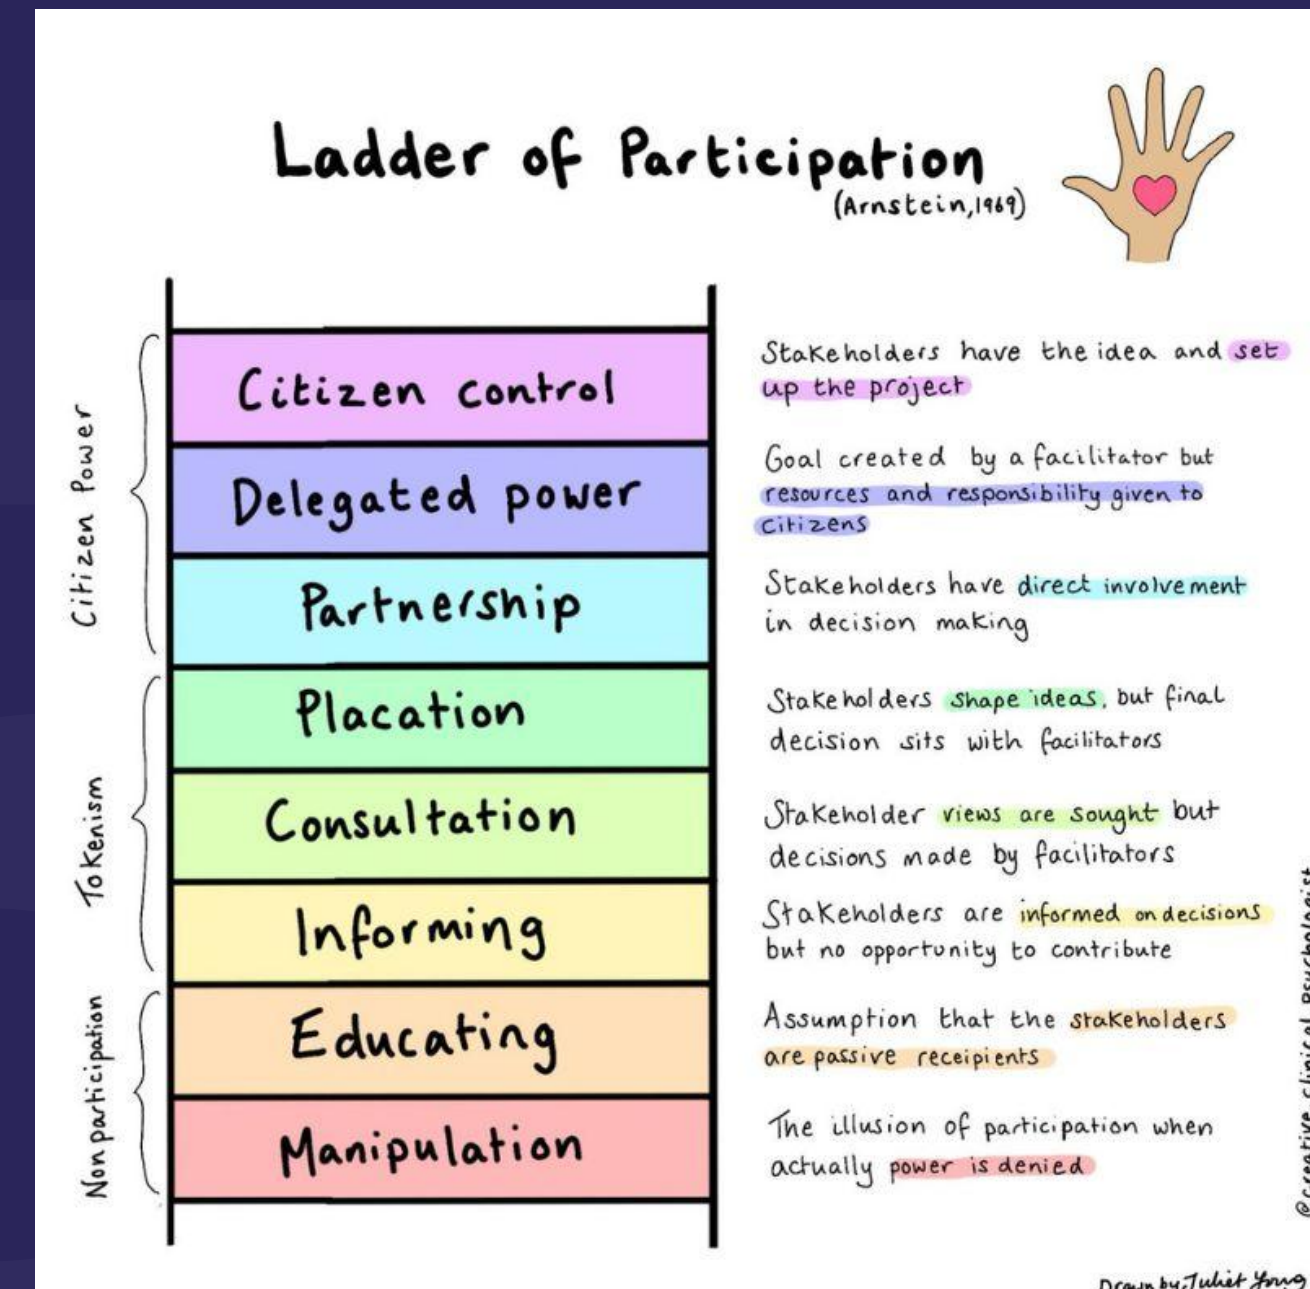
Ladder of Participation
(Arnstein, 1969)

Citizen Power
Tokenism
Non participation

Citizen control
Delegated power
Partnership
Placation
Consultation
Informing
Educating
Manipulation

Stakeholders have the idea and set up the project

Goal created by a facilitator but resources and responsibility given to citizens

Stakeholders have direct involvement in decision making

Stakeholders shape ideas, but final decision sits with facilitators

Stakeholder views are sought but decisions made by facilitators

Stakeholders are informed on decisions but no opportunity to contribute

Assumption that the stakeholders are passive receipients

The illusion of participation when actually power is denied

@creative clinical psychologist

Drawn by Juliet Young